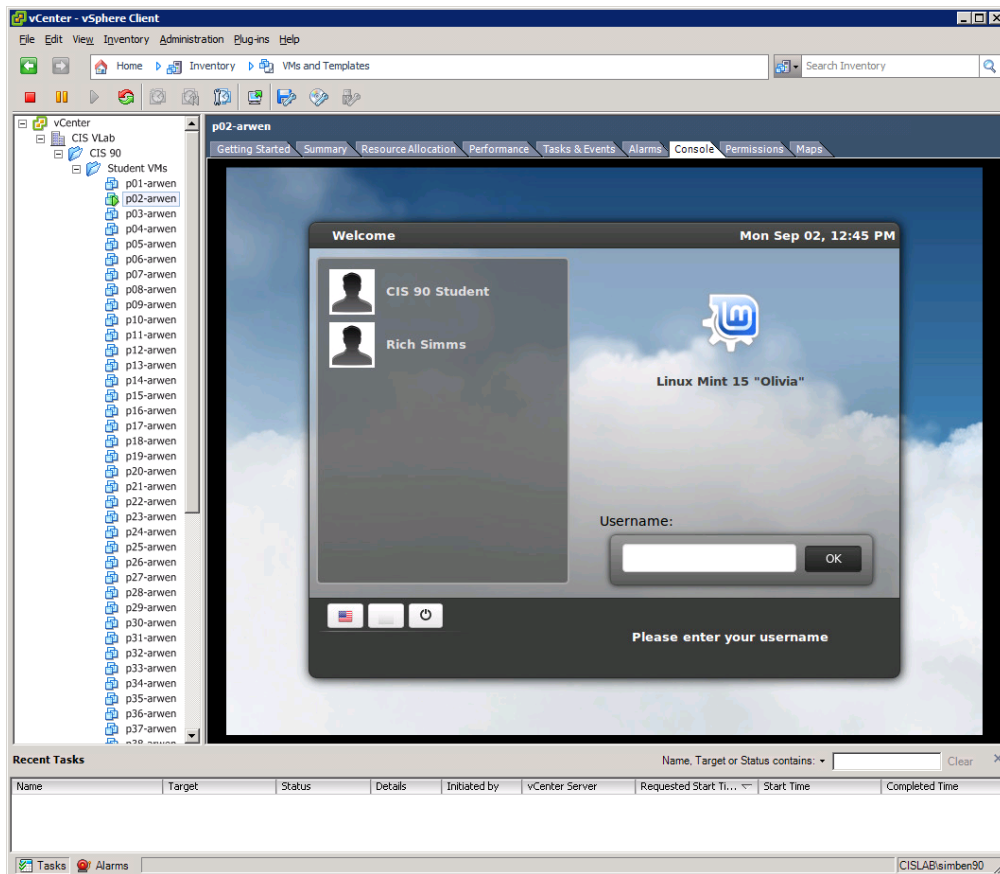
vCenter - vSphere Client

File Edit View Inventory Administration Plug-ins Help

Home Inventory VMs and Templates

Search Inventory

vCenter
CIS VLab
CIS 90
Student VMs
p01-arwen
p02-arwen
p03-arwen
p04-arwen
p05-arwen
p06-arwen
p07-arwen
p08-arwen
p09-arwen
p10-arwen
p11-arwen
p12-arwen
p13-arwen
p14-arwen
p15-arwen
p16-arwen
p17-arwen
p18-arwen
p19-arwen
p20-arwen
p21-arwen
p22-arwen
p23-arwen
p24-arwen
p25-arwen
p26-arwen
p27-arwen
p28-arwen
p29-arwen
p30-arwen
p31-arwen
p32-arwen
p33-arwen
p34-arwen
p35-arwen
p36-arwen
p37-arwen
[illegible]

p02-arwen

Getting Started Summary Resource Allocation Performance Tasks & Events Alarms Console Permissions Maps

Welcome

Mon Sep 02, 12:45 PM

CIS 90 Student

Rich Simms

Linux Mint 15 "Olivia"

Username:

OK

Please enter your username

Recent Tasks

Name, Target or Status contains:

Clear

| Name | Target | Status | Details | Initiated by | vCenter Server | Requested Start Ti... | Start Time | Completed Time |
|---|---|---|---|---|---|---|---|---|

Tasks Alarms

CISLAB\simben90